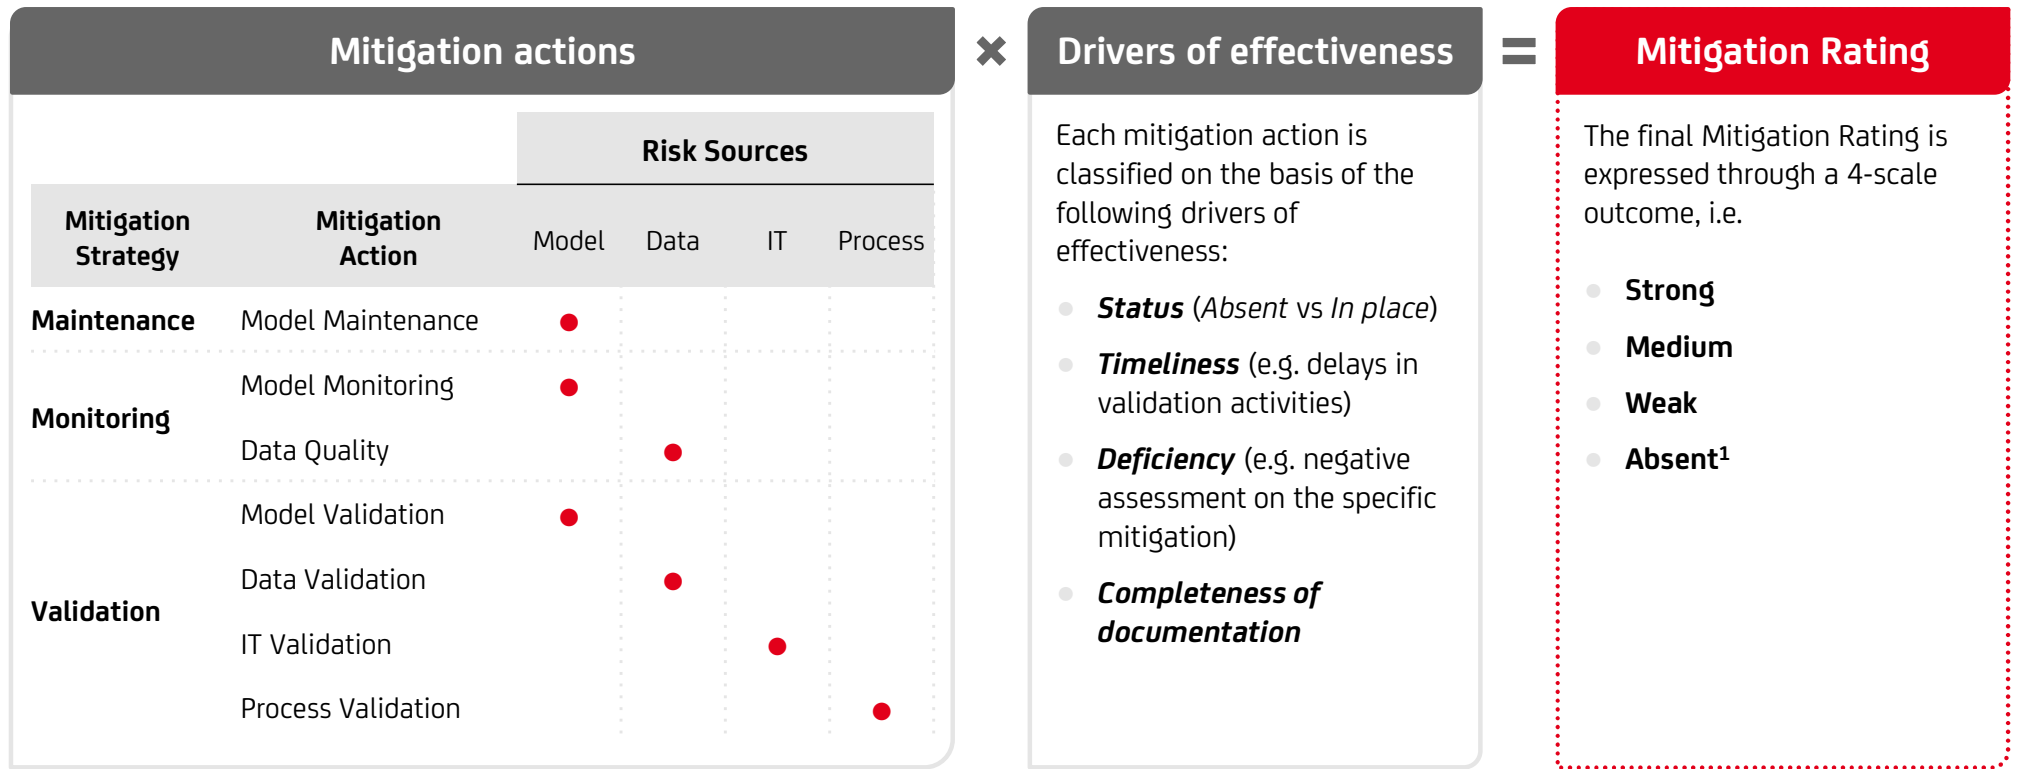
Mitigation actions

| Mitigation Strategy | Mitigation Action | Model | Data | IT | Process |
|---|---|---|---|---|---|
| | | Risk Sources | | | |
| Maintenance | Model Maintenance | ● | | | |
| Monitoring | Model Monitoring | ● | | | |
| | Data Quality | | ● | | |
| Validation | Model Validation | ● | | | |
| | Data Validation | | ● | | |
| | IT Validation | | | ● | |
| | Process Validation | | | | ● |

×

Drivers of effectiveness

Each mitigation action is classified on the basis of the following drivers of effectiveness:

- ***Status*** (*Absent* vs *In place*)
- ***Timeliness*** (e.g. delays in validation activities)
- ***Deficiency*** (e.g. negative assessment on the specific mitigation)
- ***Completeness of documentation***

=

Mitigation Rating

The final Mitigation Rating is expressed through a 4-scale outcome, i.e.

- **Strong**
- **Medium**
- **Weak**
- **Absent**$^1$